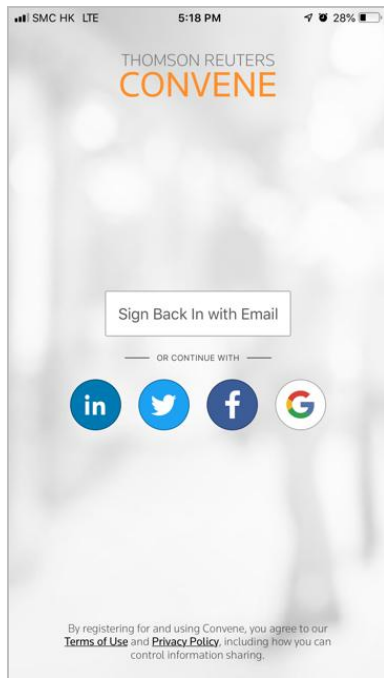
SMC HK LTE 5:18 PM 28%

THOMSON REUTERS
CONVENE

Sign Back In with Email

OR CONTINUE WITH

in

f

G

By registering for and using Convene, you agree to our Terms of Use and Privacy Policy, including how you can control information sharing.